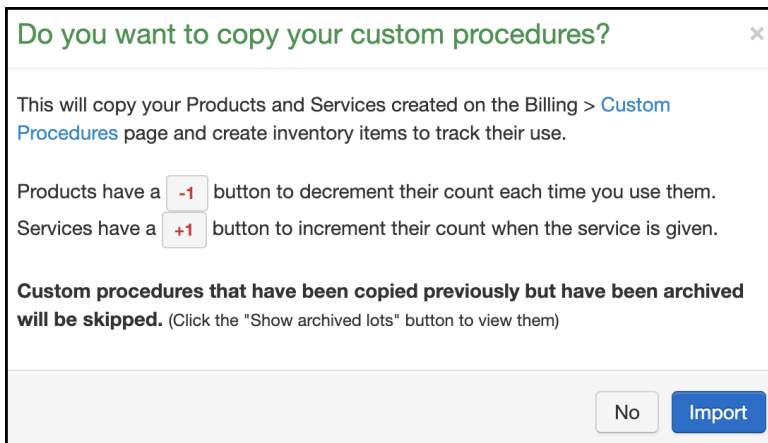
Do you want to copy your custom procedures?

×

This will copy your Products and Services created on the Billing > Custom Procedures page and create inventory items to track their use.

Products have a -1 button to decrement their count each time you use them.
Services have a +1 button to increment their count when the service is given.

**Custom procedures that have been copied previously but have been archived will be skipped.** (Click the "Show archived lots" button to view them)

No Import